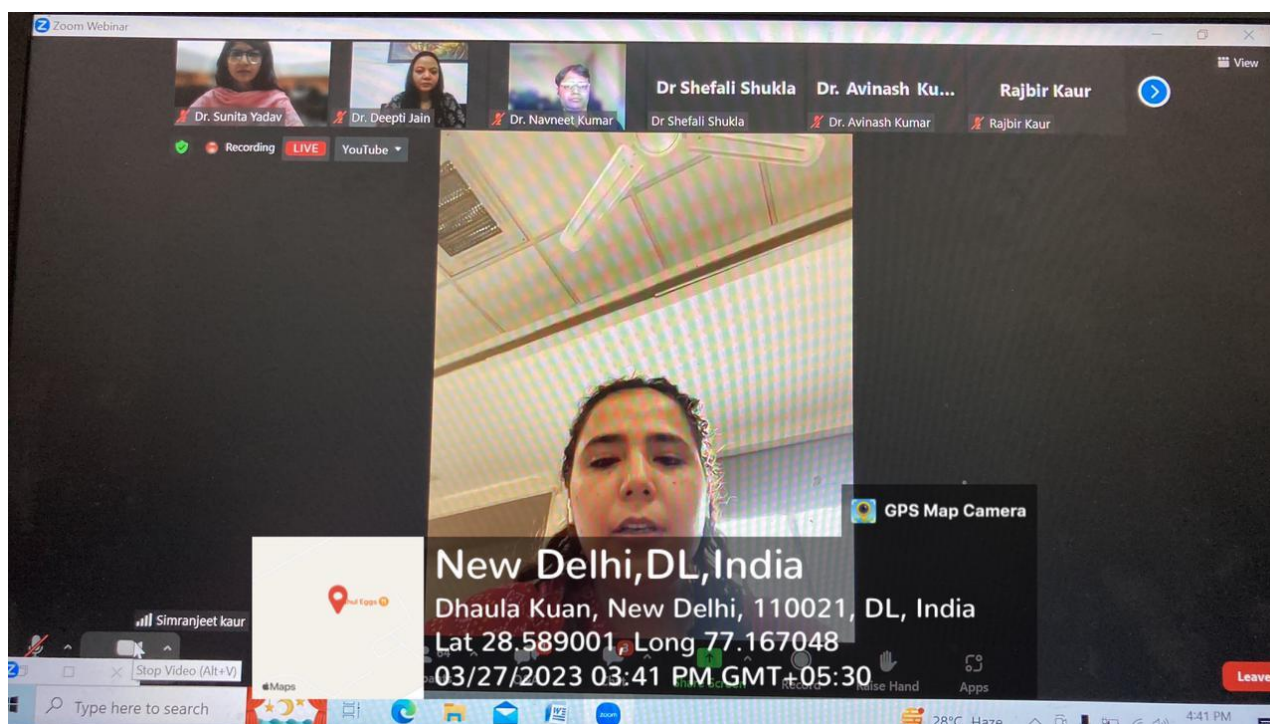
Zoom Webinar

View

Dr. Sunita Yadav

Dr. Deepti Jain

Dr. Navneet Kumar

Dr Shefali Shukla

Dr Shefali Shukla

Dr. Avinash Ku...

Dr. Avinash Kumar

Rajbir Kaur

Rajbir Kaur

Recording LIVE YouTube

GPS Map Camera

New Delhi,DL,India

Dhaula Kuan, New Delhi, 110021, DL, India

Lat 28.589001, Long 77.167048

03/27/2023 03:41 PM GMT+05:30

Simranjeet kaur

Stop Video (Alt+V)

Maps

Share Screen

Record

Raise Hand

Apps

Leave

Type here to search

28°C Haze

4:41 PM